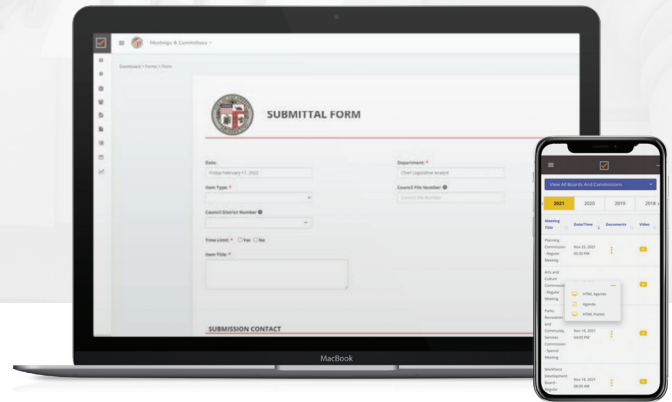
Meetings & Committees

Dashboard > Forms > Form

SUBMITTAL FORM

Date:
Friday February 11, 2022

Department: *
Chief Legislative Analyst

Item Type: *

Council File Number:
Council File Number

Council District Number

Time Limit: * Yes No

Item Title: *

SUBMISSION CONTACT

MacBook

View All Boards And Commissions

2021
2020
2019
2018

Meeting Title
Date/Time
Documents
Video

Planning Commission - Regular Meeting
Nov 22, 2021 05:30 PM

Arts and Culture Commission - Regular Meeting

HTML Agenda
Agenda
HTML Packet

Parks, Recreation and Community Services Commission - Special Meeting
Nov 18, 2021 04:00 PM

Workforce Development Board - Regular
Nov 18, 2021 08:00 AM